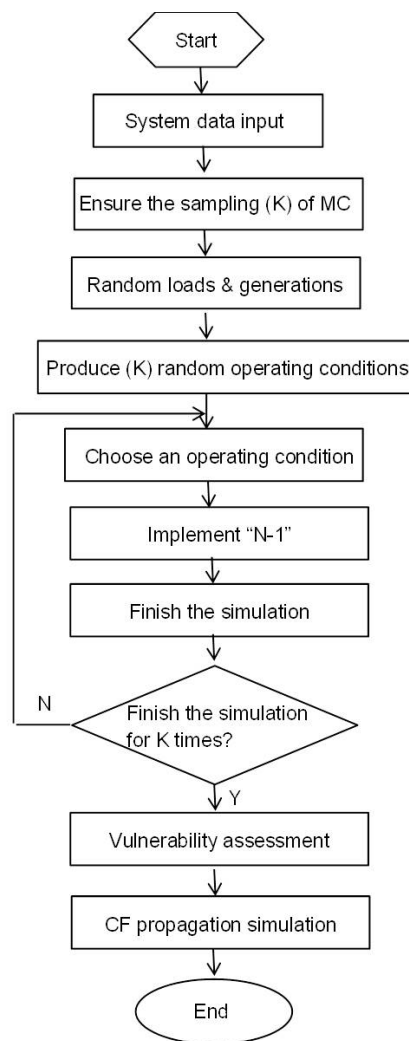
Start

System data input

Ensure the sampling (K) of MC

Random loads & generations

Produce (K) random operating conditions

Choose an operating condition

Implement “N-1”

Finish the simulation

N

Finish the simulation for K times?

Y

Vulnerability assessment

CF propagation simulation

End